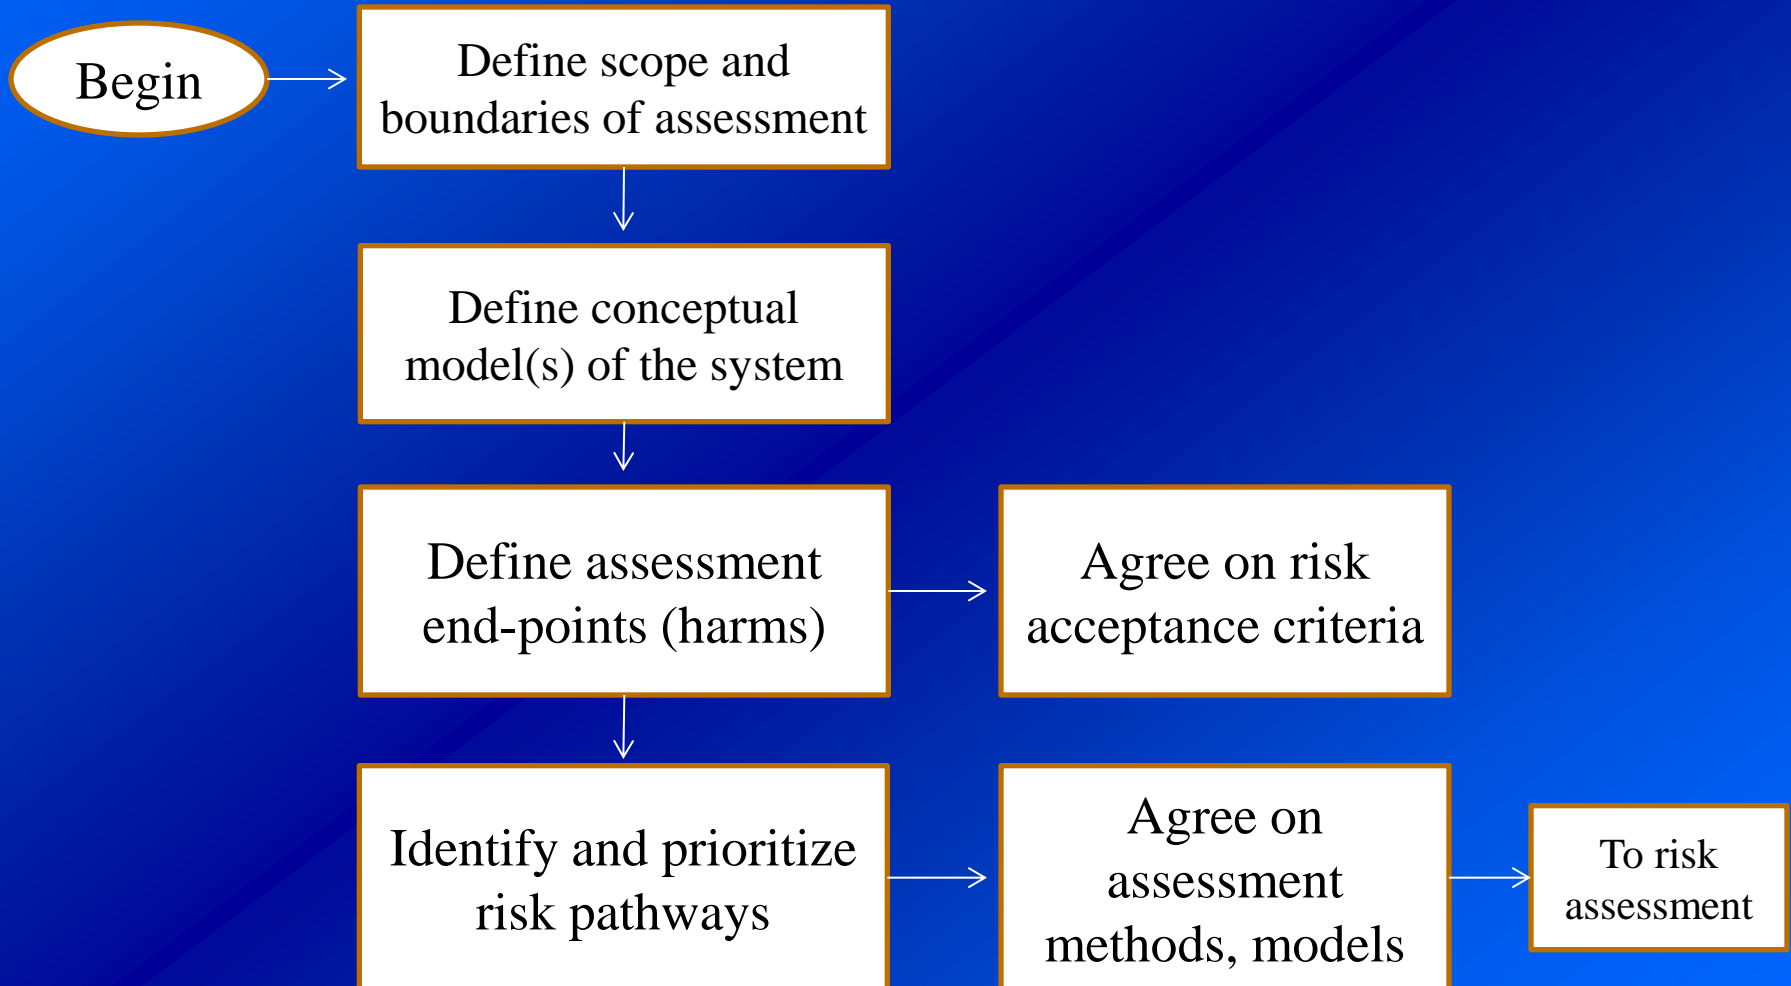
Begin

Define scope and boundaries of assessment

Define conceptual model(s) of the system

Define assessment end-points (harms)

Agree on risk acceptance criteria

Identify and prioritize risk pathways

Agree on assessment methods, models

To risk assessment